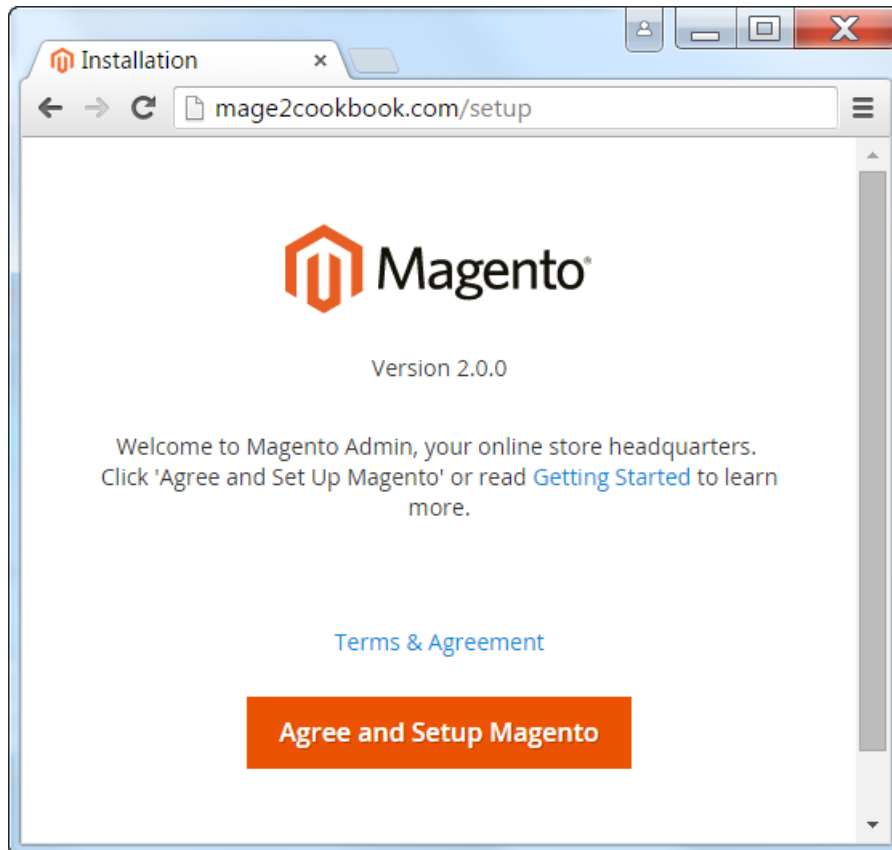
Installation ×

mage2cookbook.com/setup

Magento®

Version 2.0.0

Welcome to Magento Admin, your online store headquarters. Click 'Agree and Set Up Magento' or read Getting Started to learn more.

Terms & Agreement

Agree and Setup Magento